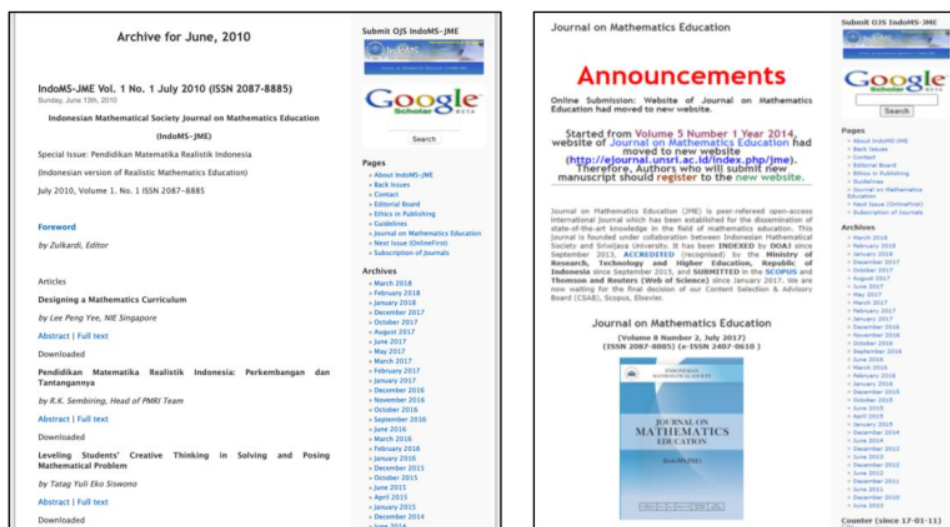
Archive for June, 2010

IndoMS-JME Vol. 1 No. 1 July 2010 (ISSN 2087-8885)
Sunday, June 13th, 2010

Indonesian Mathematical Society Journal on Mathematics Education

(IndoMS-JME)

Special Issue: Pendidikan Matematika Realistik Indonesia

(Indonesian version of Realistic Mathematics Education)

July 2010, Volume 1. No. 1 ISSN 2087-8885

Foreword

by Zulkardi, Editor

Articles

Designing a Mathematics Curriculum

by Lee Peng Yee, NIE Singapore

Abstract | Full text

Downloaded

Pendidikan Matematika Realistik Indonesia: Perkembangan dan Tantangannya

by R.K. Sembiring, Head of PMRI Team

Abstract | Full text

Downloaded

Leveling Students' Creative Thinking in Solving and Posing Mathematical Problem

by Tatag Yuli Eko Siswono

Abstract | Full text

Downloaded

Submit OJS IndoMS-JME

IndoMS

Google Scholar BETA

Search

Pages
» About IndoMS-JME
» Back Issues
» Contact
» Editorial Board
» Ethics in Publishing
» Guidelines
» Journal on Mathematics Education
» Next Issue (OnlineFirst)
» Subscription of Journals

Archives
» March 2018
» February 2018
» January 2018
» December 2017
» October 2017
» August 2017
» June 2017
» May 2017
» March 2017
» February 2017
» January 2017
» December 2016
» November 2016
» October 2016
» September 2016
» June 2016
» March 2016
» February 2016
» January 2016
» December 2015
» October 2015
» June 2015
» April 2015
» January 2015
» December 2014
» June 2014

Journal on Mathematics Education

Announcements

Online Submission: Website of Journal on Mathematics Education had moved to new website.

Started from Volume 5 Number 1 Year 2014, website of Journal on Mathematics Education had moved to new website (http://ejournal.unsri.ac.id/index.php/jme). Therefore, Authors who will submit new manuscript should register to the new website.

Journal on Mathematics Education (JME) is peer-refereed open-access international journal which has been established for the dissemination of state-of-the-art knowledge in the field of mathematics education. This journal is founded under collaboration between Indonesian Mathematical Society and Sriwijaya University. It has been INDEXED by DOAJ since September 2013, ACCREDITED (recognised) by the Ministry of Research, Technology and Higher Education, Republic of Indonesia since September 2015, and SUBMITTED in the SCOPUS and Thomson and Reuters (Web of Science) since January 2017. We are now waiting for the final decision of our Content Selection & Advisory Board (CSAB), Scopus, Elsevier.

Journal on Mathematics Education

(Volume 8 Number 2, July 2017)
(ISSN 2087-8885) (e-ISSN 2407-0610)

JOURNAL ON MATHEMATICS EDUCATION

Submit OJS IndoMS-JME

Google Scholar

Search

Pages
» About IndoMS-JME
» Back Issues
» Contact
» Editorial Board
» Ethics in Publishing
» Guidelines
» Journal on Mathematics Education
» Next Issue (OnlineFirst)
» Subscription of Journals

Archives
» March 2018
» February 2018
» January 2018
» December 2017
» October 2017
» August 2017
» June 2017
» May 2017
» March 2017
» February 2017
» January 2017
» December 2016
» November 2016
» October 2016
» September 2016
» June 2016
» March 2016
» February 2016
» January 2016
» December 2015
» October 2015
» June 2015
» April 2015
» January 2015
» December 2014
» June 2014
» December 2013
» June 2013
» December 2012
» June 2012
» December 2011
» June 2011
» December 2010
» June 2010

Counter (since 17-01-11)